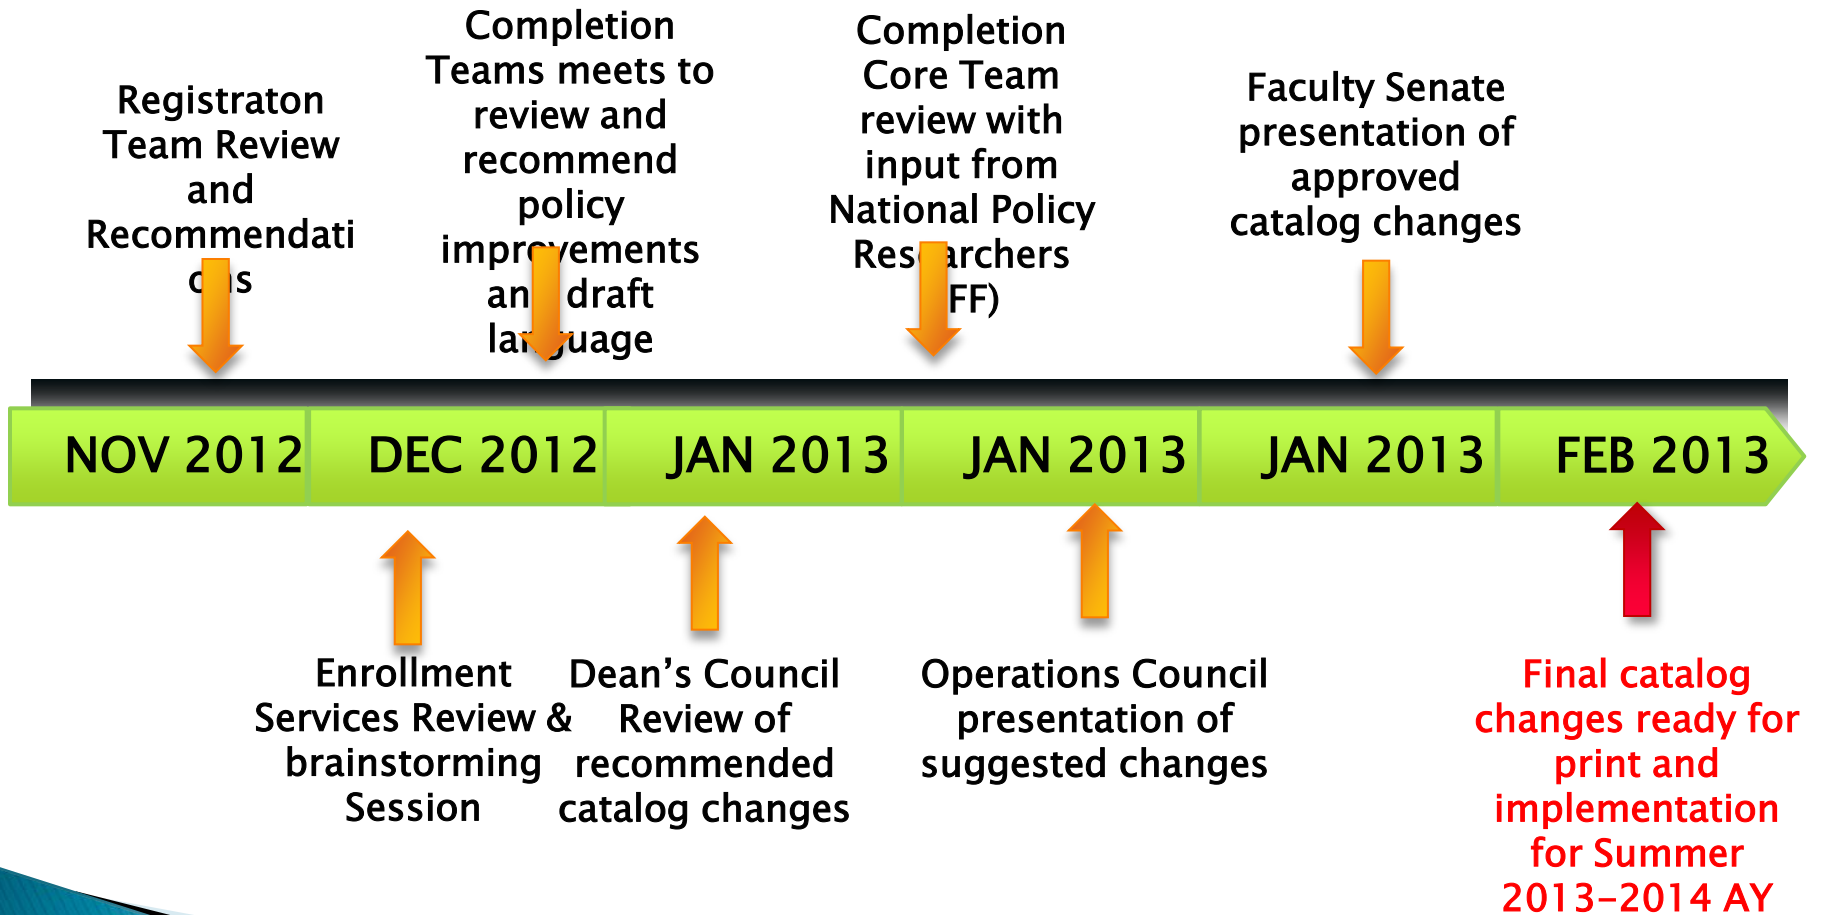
Registraton Team Review and Recommendati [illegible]ns

Completion Teams meets to review and recommend policy impr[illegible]vements an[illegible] draft la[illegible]guage

Completion Core Team review with input from National Policy Res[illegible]archers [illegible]FF)

Faculty Senate presentation of approved catalog changes

| NOV 2012 | DEC 2012 | JAN 2013 | JAN 2013 | JAN 2013 | FEB 2013 |
|---|---|---|---|---|---|

Enrollment Services Review & brainstorming Session

Dean's Council Review of recommended catalog changes

Operations Council presentation of suggested changes

Final catalog changes ready for print and implementation for Summer 2013-2014 AY